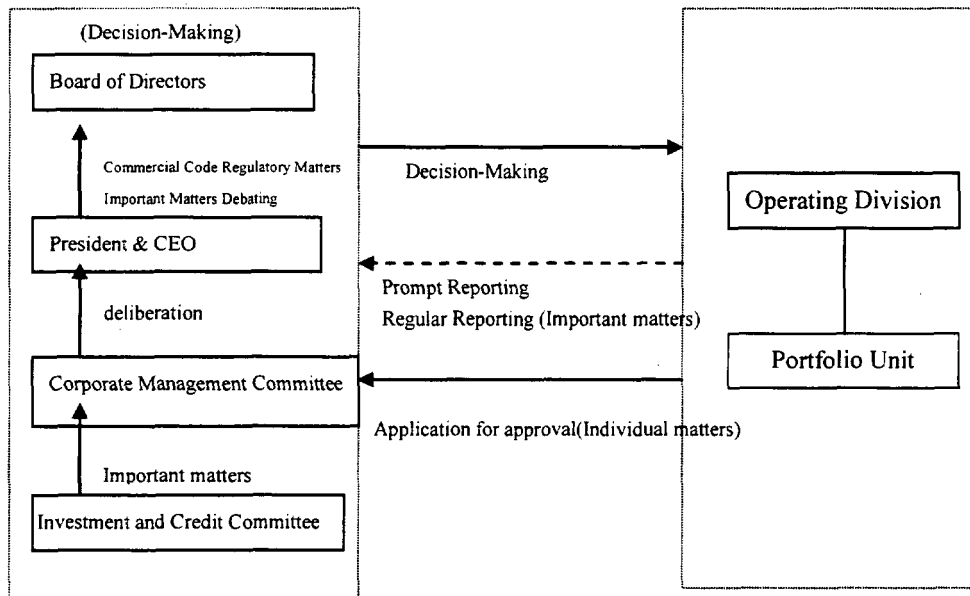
(Decision-Making)

Board of Directors

Commercial Code Regulatory Matters

Important Matters Debating

President & CEO

deliberation

Corporate Management Committee

Important matters

Investment and Credit Committee

Decision-Making

Prompt Reporting

Regular Reporting (Important matters)

Application for approval(Individual matters)

Operating Division

Portfolio Unit